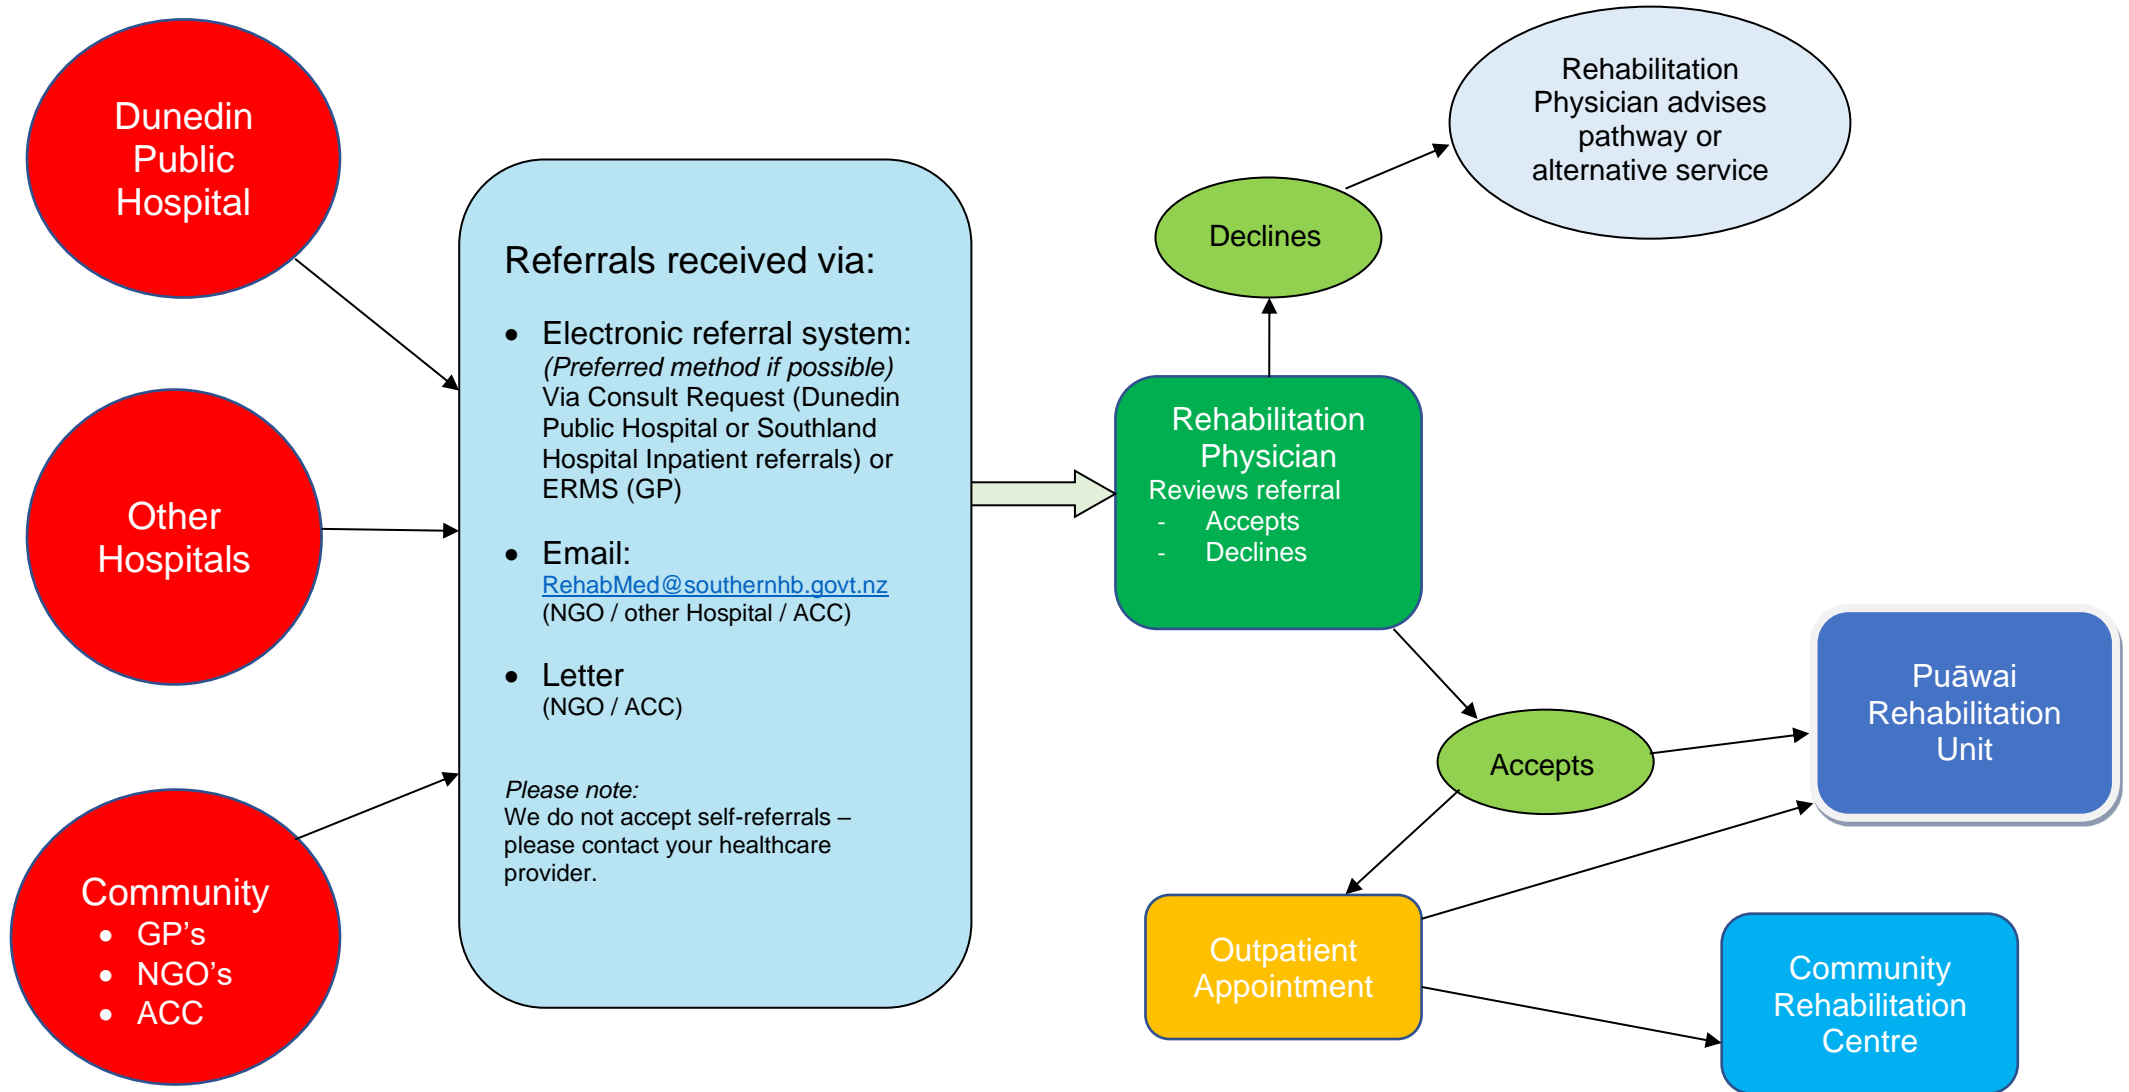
Dunedin Public Hospital

Other Hospitals

Community
• GP's
• NGO's
• ACC

Referrals received via:

• Electronic referral system:
*(Preferred method if possible)*
Via Consult Request (Dunedin Public Hospital or Southland Hospital Inpatient referrals) or ERMS (GP)

• Email:
RehabMed@southernhb.govt.nz
(NGO / other Hospital / ACC)

• Letter
(NGO / ACC)

*Please note:*
We do not accept self-referrals – please contact your healthcare provider.

Rehabilitation Physician
Reviews referral
- Accepts
- Declines

Declines

Rehabilitation Physician advises pathway or alternative service

Accepts

Puāwai Rehabilitation Unit

Outpatient Appointment

Community Rehabilitation Centre